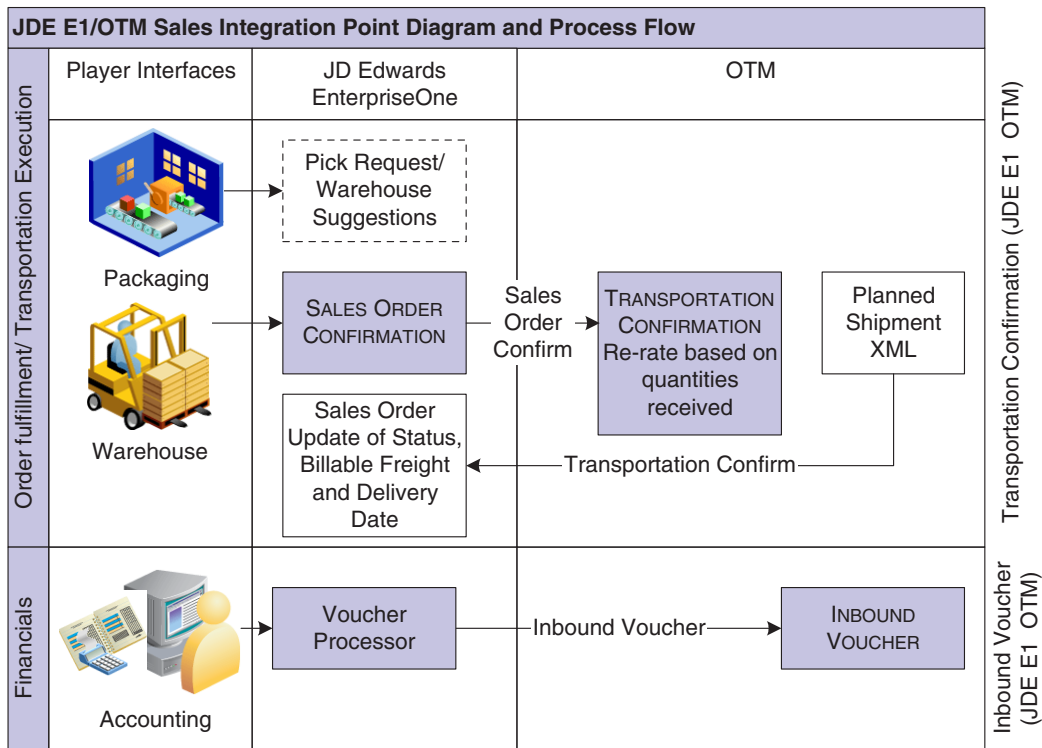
JDE E1/OTM Sales Integration Point Diagram and Process Flow

Order fulfillment/ Transportation Execution

| Player Interfaces | JD Edwards EnterpriseOne | OTM |
|---|---|---|
| Packaging | Pick Request/ Warehouse Suggestions | |
| Warehouse | SALES ORDER CONFIRMATION | Sales Order Confirm → TRANSPORTATION CONFIRMATION Re-rate based on quantities received; Planned Shipment XML |
| | Sales Order Update of Status, Billable Freight and Delivery Date | Transportation Confirm |

Transportation Confirmation (JDE E1 OTM)

Financials

| Accounting | Voucher Processor | Inbound Voucher → INBOUND VOUCHER |
|---|---|---|

Inbound Voucher (JDE E1 OTM)